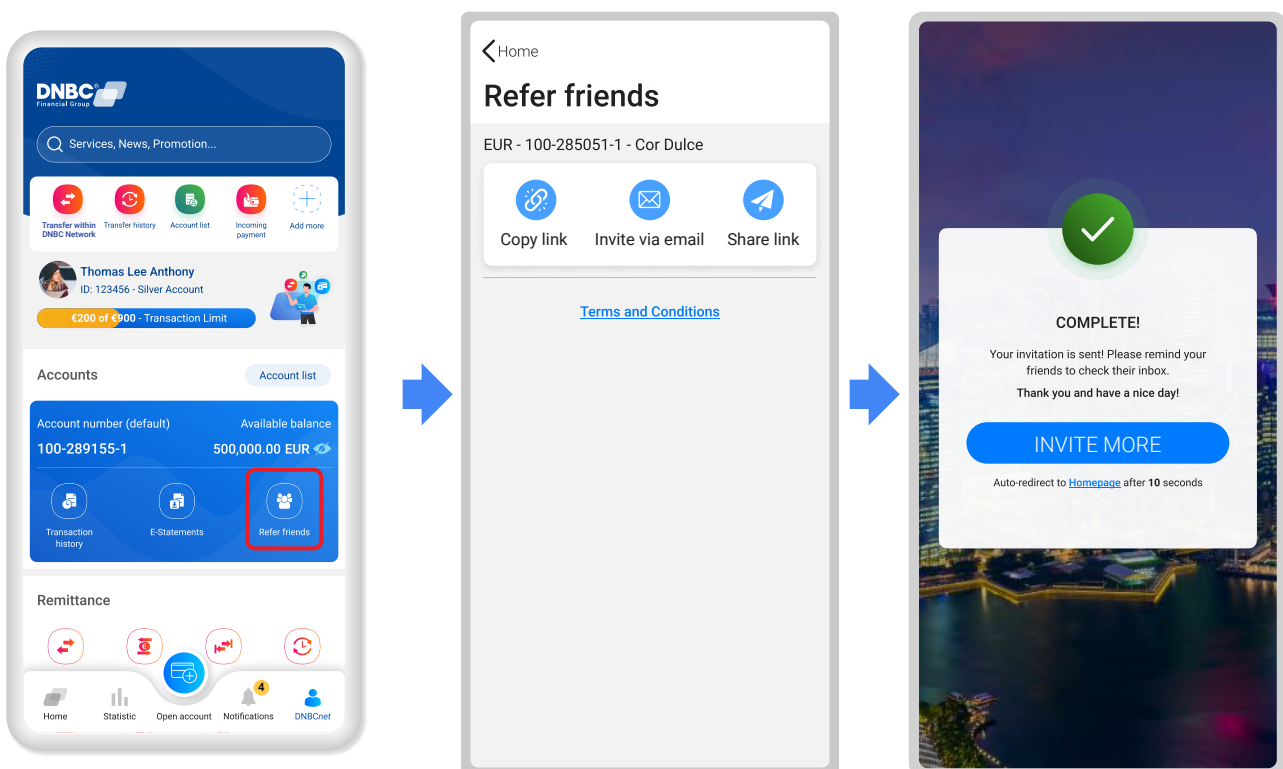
DNBC
Financial Group

Services, News, Promotion...

Transfer within DNBC Network
Transfer history
Account list
Incoming payment
Add more

Thomas Lee Anthony
ID: 123456 - Silver Account
€200 of €900 - Transaction Limit

Accounts
Account list

Account number (default)
Available balance
100-289155-1
500,000.00 EUR

Transaction history
E-Statements
Refer friends

Remittance

Home
Statistic
Open account
4
Notifications
DNBCnet

Home
Refer friends

EUR - 100-285051-1 - Cor Dulce

Copy link
Invite via email
Share link

Terms and Conditions

COMPLETE!

Your invitation is sent! Please remind your friends to check their inbox.

Thank you and have a nice day!

INVITE MORE

Auto-redirect to Homepage after 10 seconds